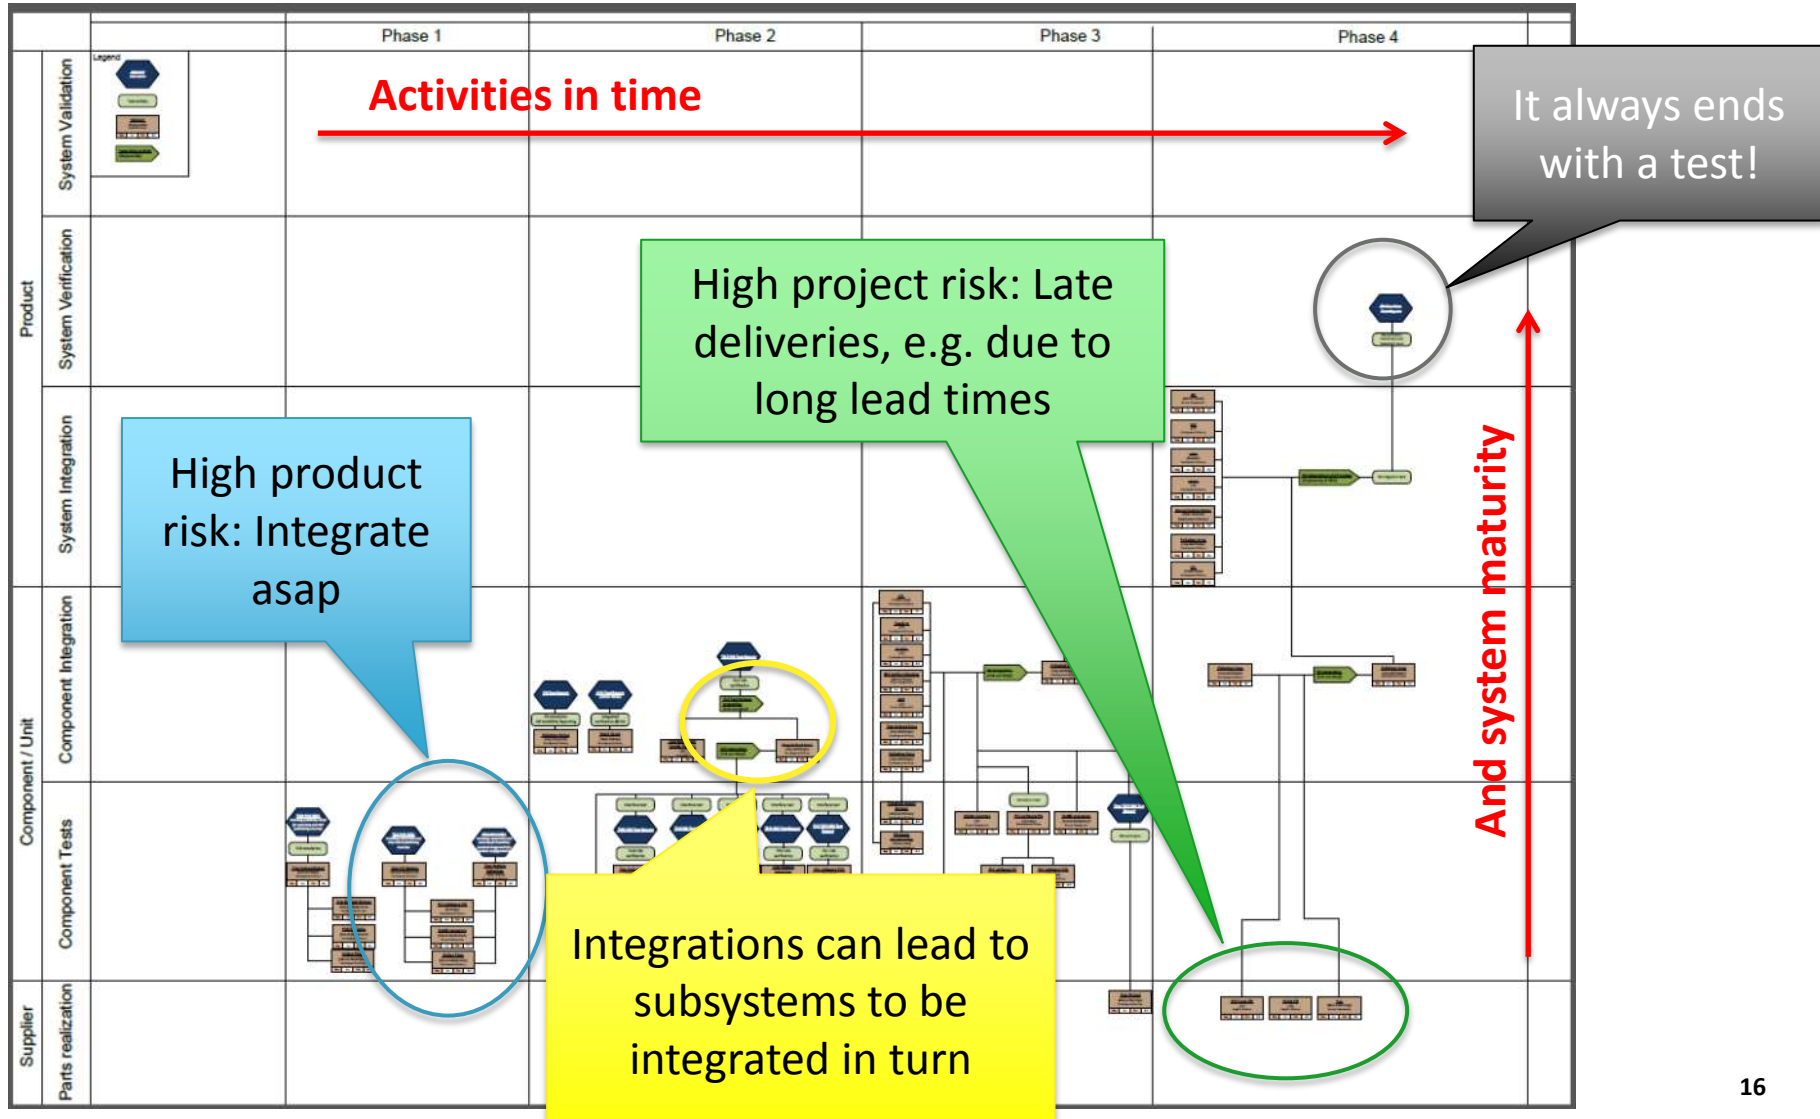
Phase 1
Phase 2
Phase 3
Phase 4

Product
System Validation
System Verification
System Integration
Component / Unit
Component Integration
Component Tests
Supplier
Parts realization

Legend

Activities in time

It always ends with a test!

High project risk: Late deliveries, e.g. due to long lead times

High product risk: Integrate asap

And system maturity

Integrations can lead to subsystems to be integrated in turn

16